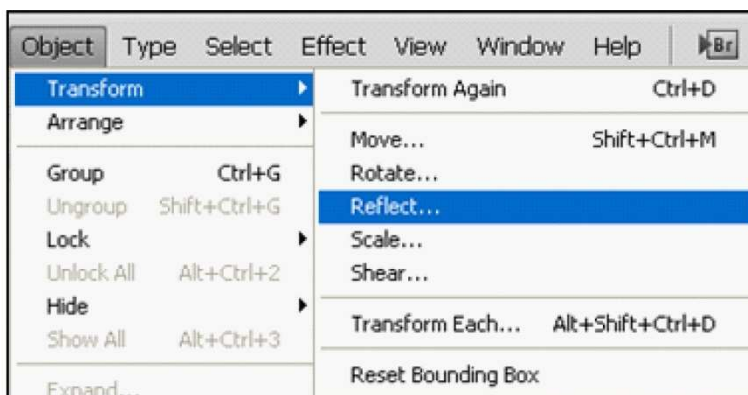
Object Type Select Effect View Window Help Br

Transform
Arrange

Group Ctrl+G
Ungroup Shift+Ctrl+G
Lock
Unlock All Alt+Ctrl+2
Hide
Show All Alt+Ctrl+3

Expand...

Transform Again Ctrl+D

Move... Shift+Ctrl+M
Rotate...
Reflect...
Scale...
Shear...

Transform Each... Alt+Shift+Ctrl+D

Reset Bounding Box